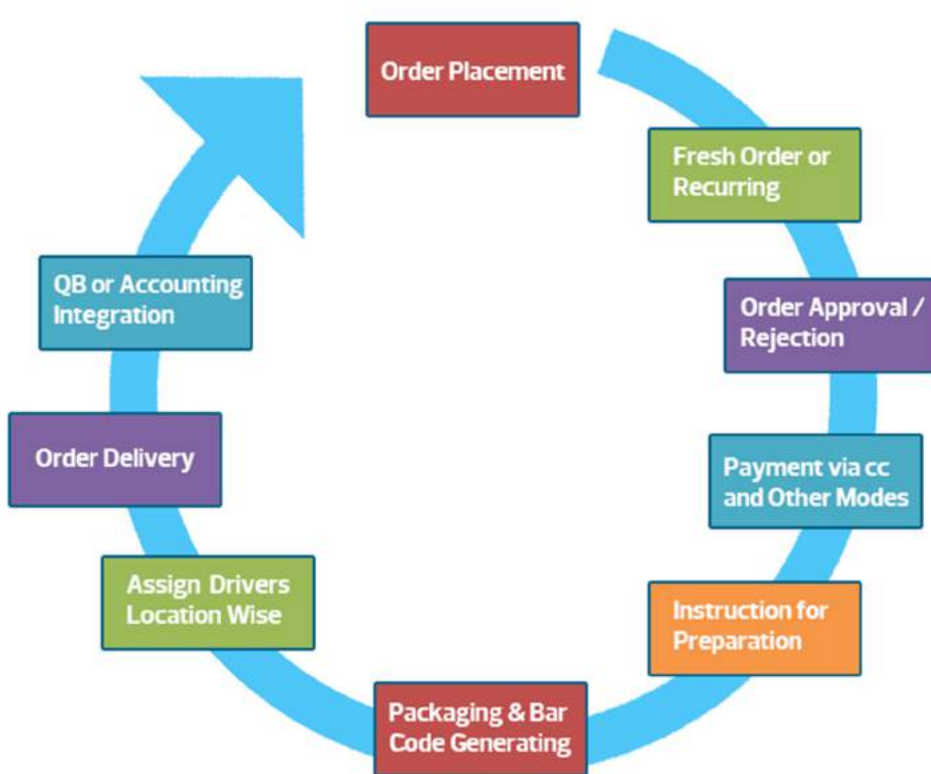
Order Placement

Fresh Order or Recurring

Order Approval / Rejection

Payment via cc and Other Modes

Instruction for Preparation

Packaging & Bar Code Generating

Assign Drivers Location Wise

Order Delivery

QB or Accounting Integration